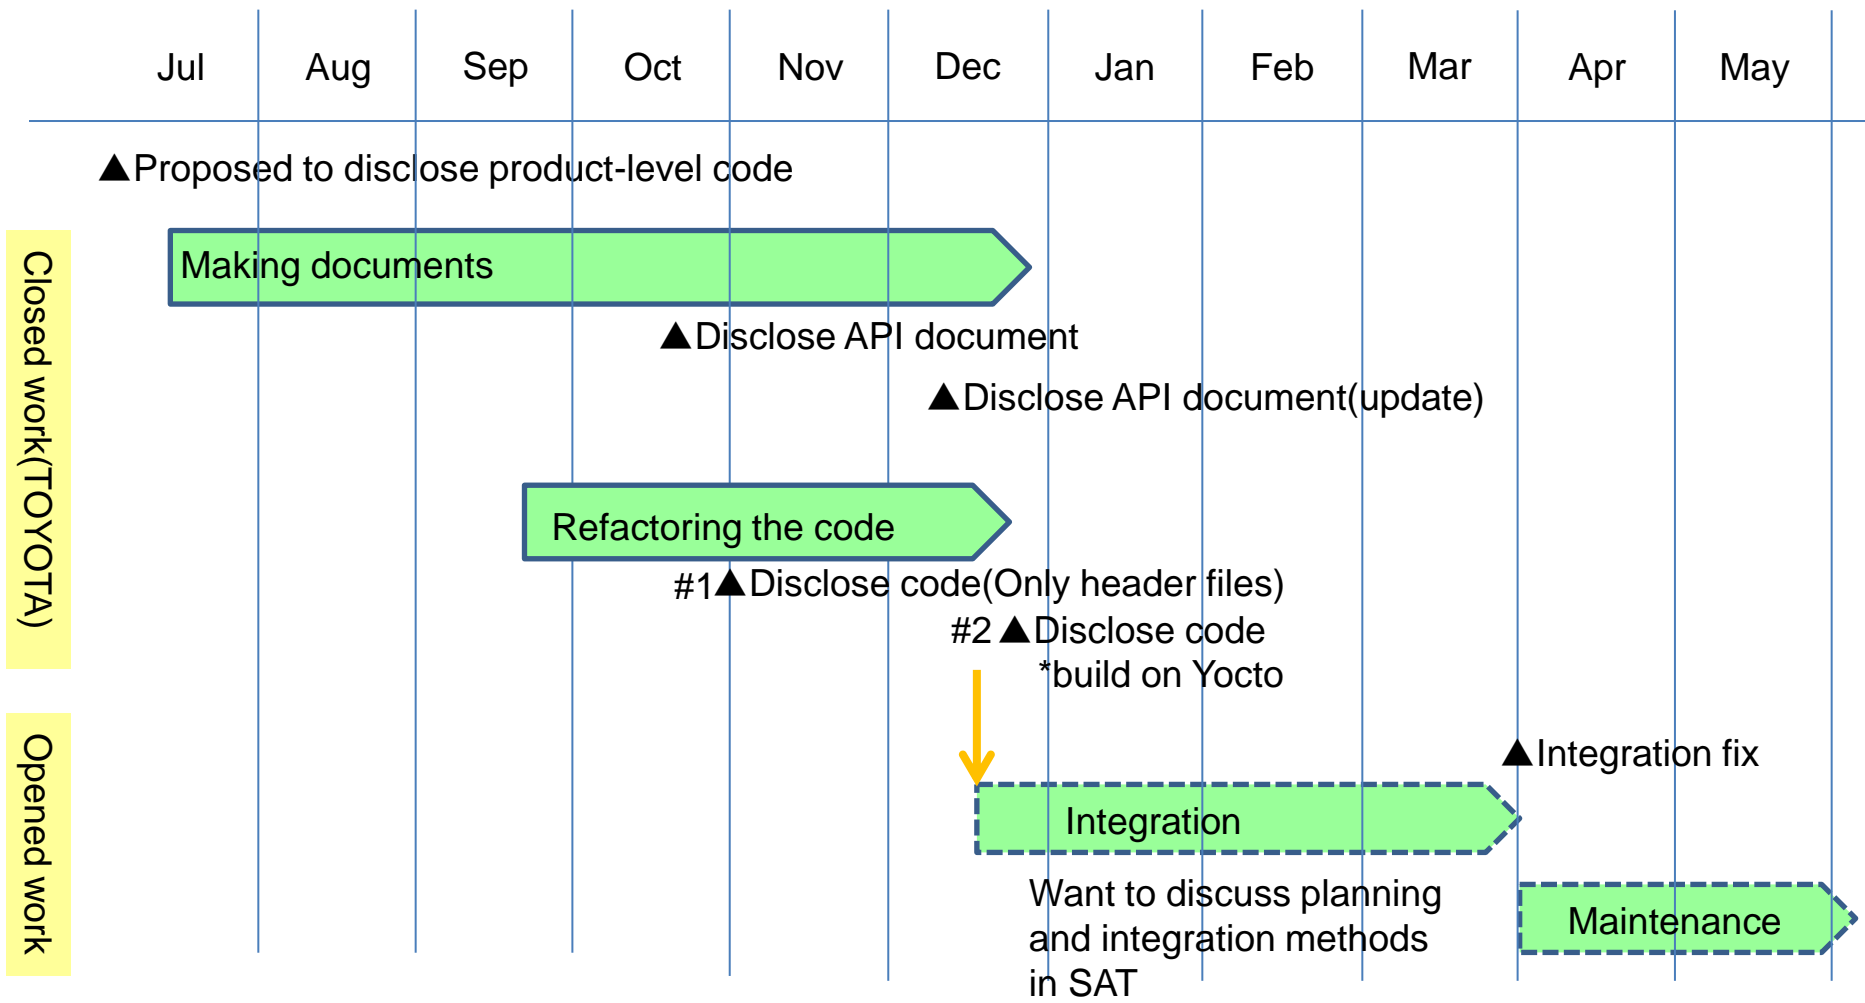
Jul Aug Sep Oct Nov Dec Jan Feb Mar Apr May

▲Proposed to disclose product-level code

Closed work(TOYOTA)

Making documents

▲Disclose API document

▲Disclose API document(update)

Refactoring the code

#1▲Disclose code(Only header files)

#2 ▲Disclose code
*build on Yocto

Opened work

▲Integration fix

Integration

Want to discuss planning and integration methods in SAT

Maintenance